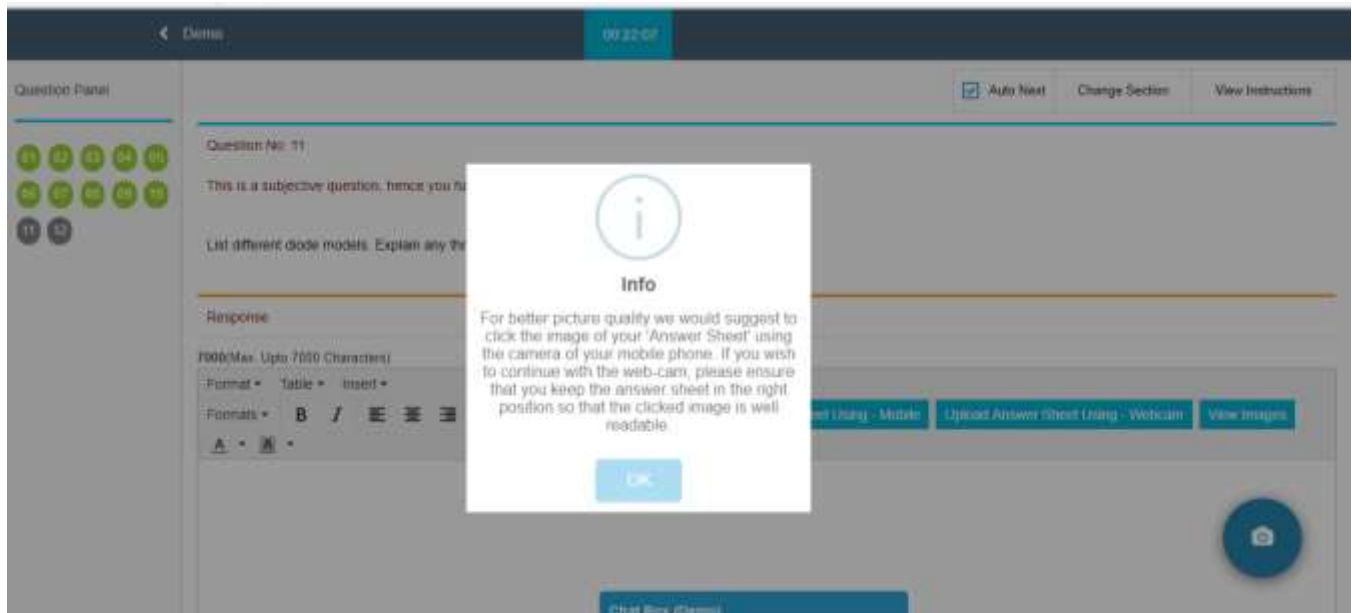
Demo

00:22:07

Question Panel

01 02 03 04 05
06 07 08 09 10
11 12

Auto Next

Change Section

View Instructions

Question No: 11

This is a subjective question, hence you ha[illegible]

List different diode models. Explain any th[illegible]

Response

7000(Max. Upto 7000 Characters)

Format ▾ Table ▾ Insert ▾

Formats ▾ B I

A ▾

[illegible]et Using - Mobile

Upload Answer Sheet Using - Webcam

View Images

i

Info

For better picture quality we would suggest to click the image of your 'Answer Sheet' using the camera of your mobile phone. If you wish to continue with the web-cam, please ensure that you keep the answer sheet in the right position so that the clicked image is well readable

OK

Chat Box (Demo)